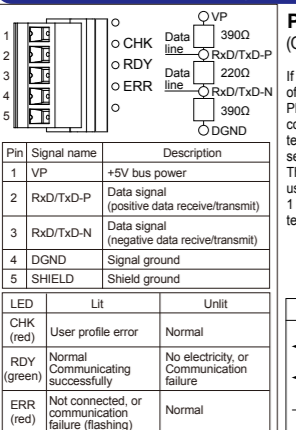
1
2
3
4
5

CHK
RDY
ERR

VP
Data line
390Ω
RxD/TxD-P
Data line
220Ω
RxD/TxD-N
390Ω
DGND

| Pin | Signal name | Description |
|---|---|---|
| 1 | VP | +5V bus power |
| 2 | RxD/TxD-P | Data signal (positive data receive/transmit) |
| 3 | RxD/TxD-N | Data signal (negative data recive/transmit) |
| 4 | DGND | Signal ground |
| 5 | SHIELD | Shield ground |

| LED | Lit | Unlit |
|---|---|---|
| CHK (red) | User profile error | Normal |
| RDY (green) | Normal Communicating successfully | No electricity, or Communication failure |
| ERR (red) | Not connected, or communication failure (flashing) | Normal |

P
(C

If
of
P
co
te
se
Th
us
1
te